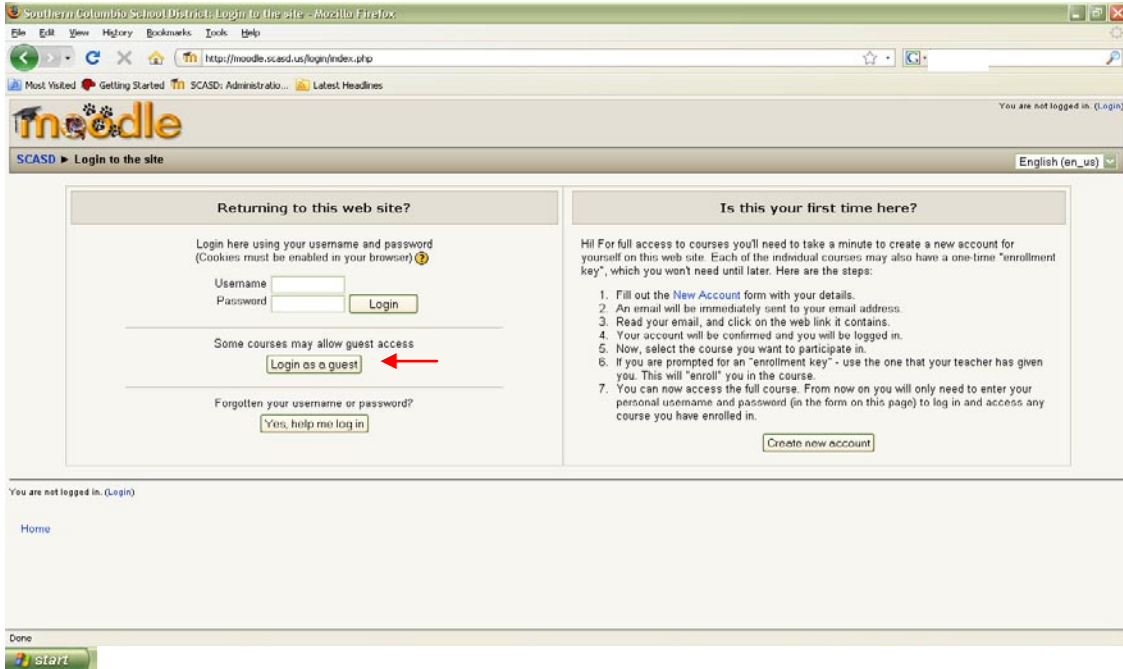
Southern Columbia School District: Login to the site - Mozilla Firefox

File Edit View History Bookmarks Tools Help

http://moodle.scasd.us/login/index.php

Most Visited Getting Started SCASD: Administratio... Latest Headlines

moodle

You are not logged in. (Login)

SCASD ► Login to the site

English (en_us)

Returning to this web site?

Login here using your username and password
(Cookies must be enabled in your browser)

Username
Password
Login

Some courses may allow guest access

Login as a guest

Forgotten your username or password?

Yes, help me log in

Is this your first time here?

Hi! For full access to courses you'll need to take a minute to create a new account for yourself on this web site. Each of the individual courses may also have a one-time "enrollment key", which you won't need until later. Here are the steps:

1. Fill out the New Account form with your details.
2. An email will be immediately sent to your email address.
3. Read your email, and click on the web link it contains.
4. Your account will be confirmed and you will be logged in.
5. Now, select the course you want to participate in.
6. If you are prompted for an "enrollment key" - use the one that your teacher has given you. This will "enroll" you in the course.
7. You can now access the full course. From now on you will only need to enter your personal username and password (in the form on this page) to log in and access any course you have enrolled in.

Create new account

You are not logged in. (Login)

Home

Done

start